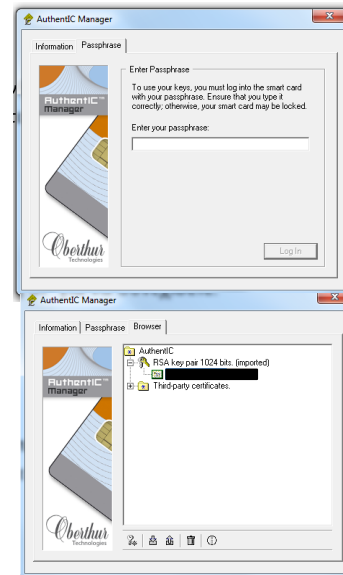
AuthentIC Manager

Information | Passphrase

AuthentIC™ Manager

Oberthur Technologies

Enter Passphrase

To use your keys, you must log into the smart card with your passphrase. Ensure that you type it correctly; otherwise, your smart card may be locked.

Enter your passphrase:

Log In

AuthentIC Manager

Information | Passphrase | Browser

AuthentIC™ Manager

Oberthur Technologies

AuthentIC
RSA key pair 1024 bits. (imported)
Third-party certificates.